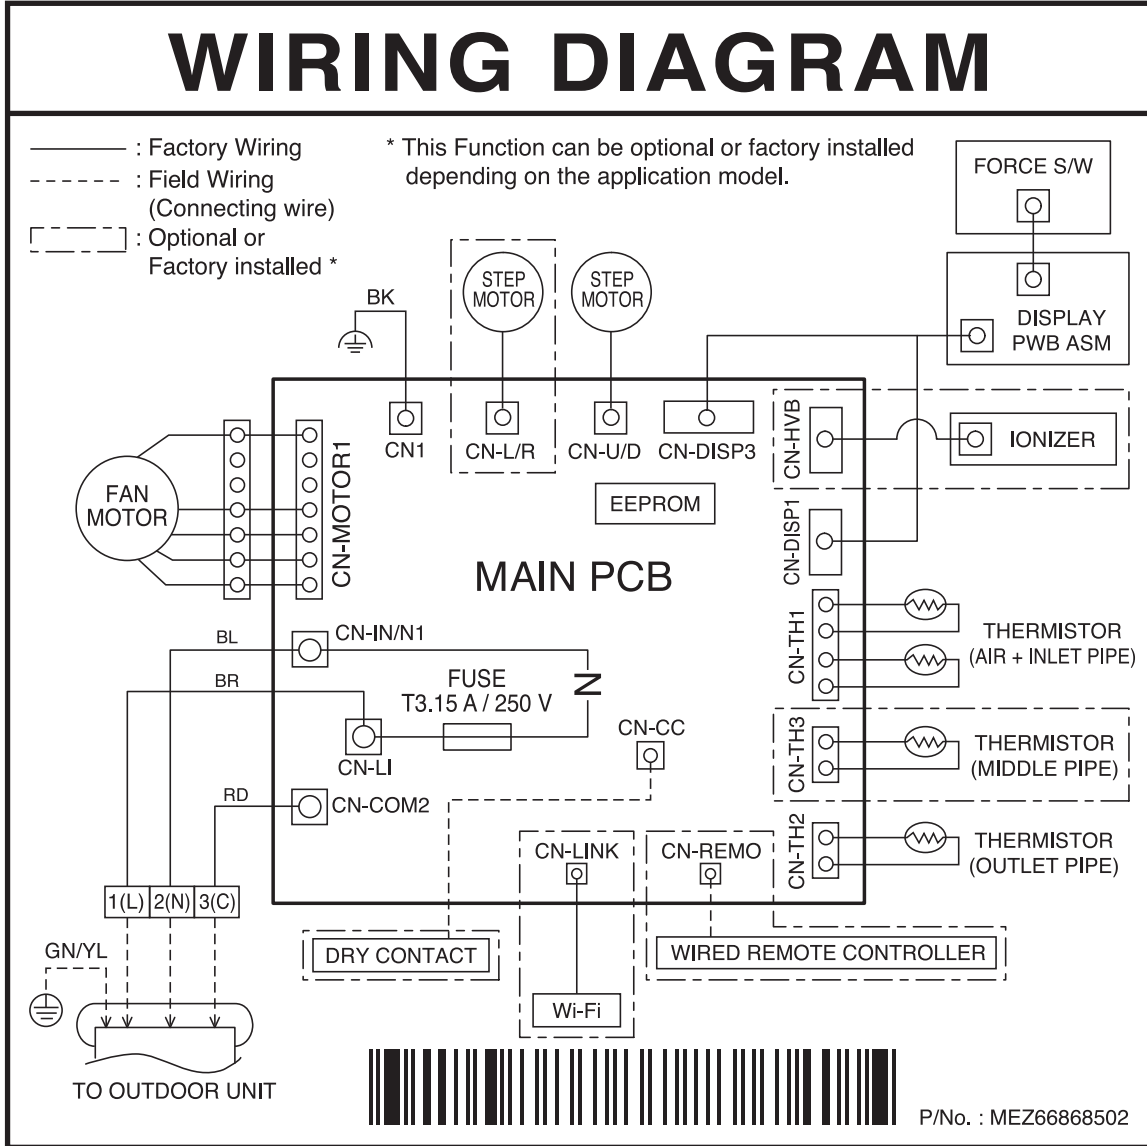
WIRING DIAGRAM

: Factory Wiring
: Field Wiring (Connecting wire)
: Optional or Factory installed *

* This Function can be optional or factory installed depending on the application model.

FORCE S/W

DISPLAY PWB ASM

BK

STEP MOTOR

STEP MOTOR

CN1

CN-L/R

CN-U/D

CN-DISP3

CN-HVB

IONIZER

FAN MOTOR

CN-MOTOR1

EEPROM

CN-DISP1

MAIN PCB

CN-TH1

THERMISTOR (AIR + INLET PIPE)

BL

CN-IN/N1

BR

FUSE T3.15 A / 250 V

N

CN-LI

CN-CC

CN-TH3

THERMISTOR (MIDDLE PIPE)

RD

CN-COM2

CN-LINK

CN-REMO

CN-TH2

THERMISTOR (OUTLET PIPE)

1(L) 2(N) 3(C)

GN/YL

DRY CONTACT

WIRED REMOTE CONTROLLER

Wi-Fi

TO OUTDOOR UNIT

P/No. : MEZ66868502